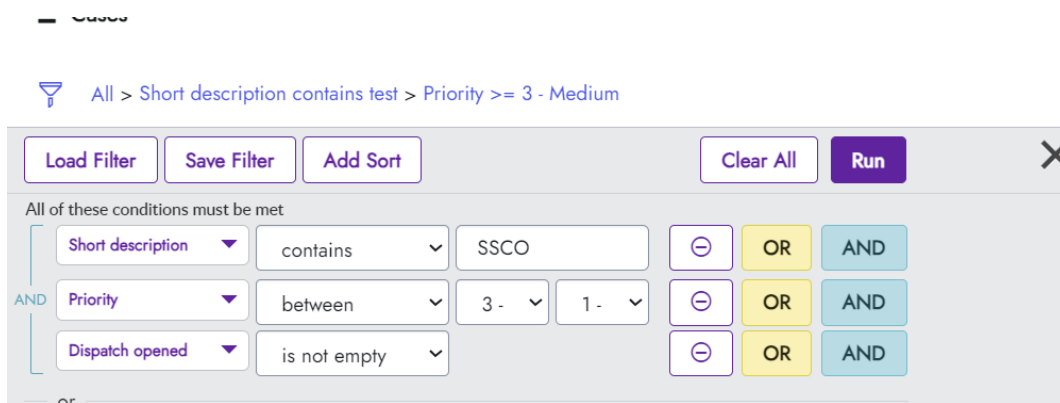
Cases

All > Short description contains test > Priority >= 3 - Medium

Load Filter Save Filter Add Sort Clear All Run

All of these conditions must be met

Short description contains SSCO OR AND

AND Priority between 3 - 1 - OR AND

Dispatch opened is not empty OR AND

or